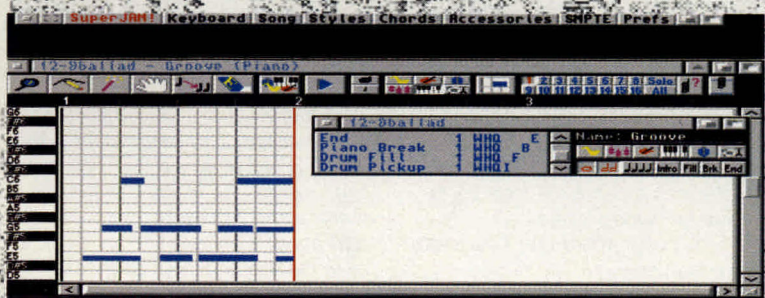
SuperJAM! Keyboard Song Styles Chords Accessories SMPTE Prefs

12-8ballad - Groove (Piano)

1 2 3 4 5 6 7 8 Solo
9 10 11 12 13 14 15 16 All

1 2 3

G5
F5
E5
D5
C5
B5
A5
G5
F5
E5
D5

12-8ballad
End 1 WHQ E
Piano Break 1 WHQ B
Drum Fill 1 WHQ F
Drum Pickup 1 WHQ I

Name: Groove

Intro Fill Brk End